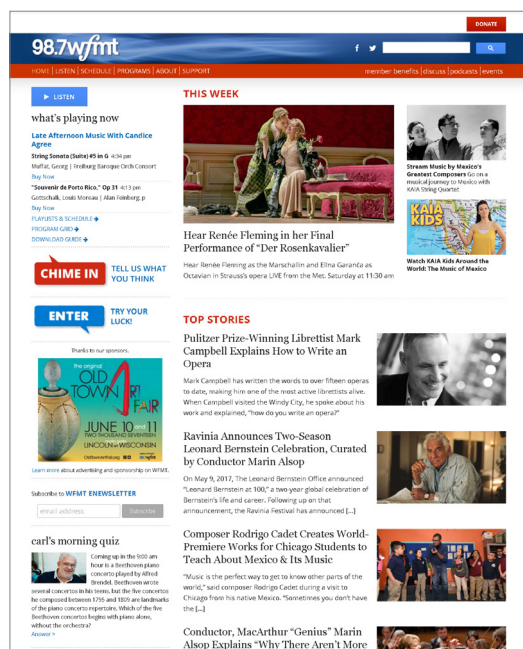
DONATE

98.7wfmt

HOME | LISTEN | SCHEDULE | PROGRAMS | ABOUT | SUPPORT

member benefits | discuss | podcasts | events

LISTEN

what's playing now

Late Afternoon Music With Candice Agree

String Sonata (Suite) #5 in G 4:34 pm
Muffat, Georg | Freiburg Baroque Orch Consort
Buy Now

"Souvenir de Porto Rico," Op 31 4:13 pm
Gottschalk, Louis Moreau | Alan Feinberg, p
Buy Now

PLAYLISTS & SCHEDULE
PROGRAM GRID
DOWNLOAD GUIDE

CHIME IN TELL US WHAT YOU THINK

ENTER TRY YOUR LUCK!

Thanks to our sponsors.

the original OLD TOWN ART FAIR JUNE 10 11 TWO THOUSAND SEVENTEEN LINCOLN WISCONSIN

Learn more about advertising and sponsorship on WFMT.

Subscribe to WFMT ENEWSLETTER

email address Subscribe

carl's morning quiz

Coming up in the 9:00 am hour is a Beethoven piano concerto played by Alfred Brendel. Beethoven wrote several concertos in his teens, but the five concertos he composed between 1795 and 1809 are landmarks of the piano concerto repertoire. Which of the five Beethoven concertos begins with piano alone, without the orchestra?
Answer

THIS WEEK

Hear Renée Fleming in her Final Performance of "Der Rosenkavalier"

Hear Renée Fleming as the Marschallin and Elina Garanča as Octavian in Strauss's opera LIVE from the Met. Saturday at 11:30 am

Stream Music by Mexico's Greatest Composers Go on a musical journey to Mexico with KAIA String Quartet

KAIA KIDS

Watch KAIA Kids Around the World: The Music of Mexico

TOP STORIES

Pulitzer Prize-Winning Librettist Mark Campbell Explains How to Write an Opera

Mark Campbell has written the words to over fifteen operas to date, making him one of the most active librettists alive. When Campbell visited the Windy City, he spoke about his work and explained, "how do you write an opera?"

Ravinia Announces Two-Season Leonard Bernstein Celebration, Curated by Conductor Marin Alsop

On May 9, 2017, The Leonard Bernstein Office announced "Leonard Bernstein at 100," a two-year global celebration of Bernstein's life and career. Following up on that announcement, the Ravinia Festival has announced [...]

Composer Rodrigo Cadet Creates World-Premiere Works for Chicago Students to Teach About Mexico & Its Music

"Music is the perfect way to get to know other parts of the world," said composer Rodrigo Cadet during a visit to Chicago from his native Mexico. "Sometimes you don't have the [...]

Conductor, MacArthur "Genius" Marin Alsop Explains "Why There Aren't More